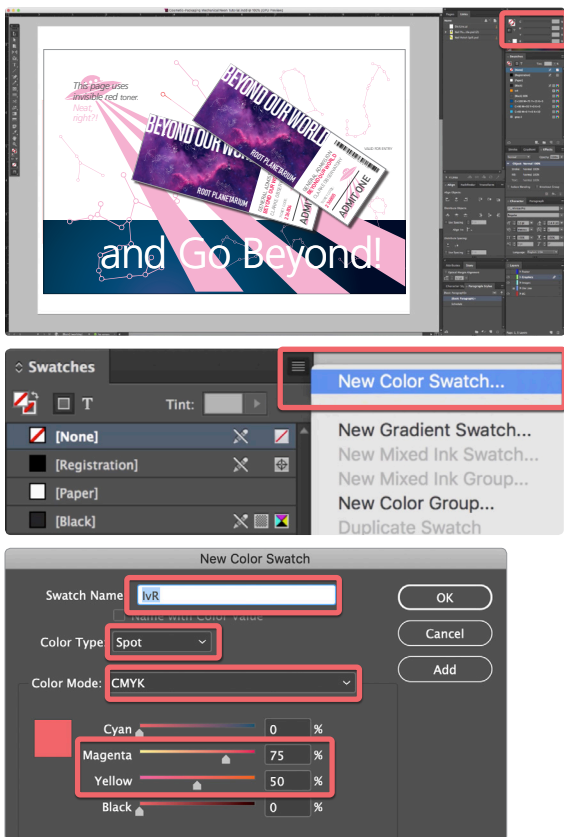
This page uses invisible red toner. Neat, right?!

BEYOND OUR WORLD

ROOT PLANETARIUM

ADMIT ONE

BEYOND OUR WORLD

ROOT PLANETARIUM

ADMIT ONE

and Go Beyond!

Swatches

Tint:

[None]

[Registration]

[Paper]

[Black]

New Color Swatch...

New Gradient Swatch...

New Mixed Ink Swatch...

New Mixed Ink Group...

New Color Group...

Duplicate Swatch

New Color Swatch

Swatch Name: IvR

Name with Color Value

Color Type: Spot

Color Mode: CMYK

Cyan 0 %

Magenta 75 %

Yellow 50 %

Black 0 %

OK

Cancel

Add